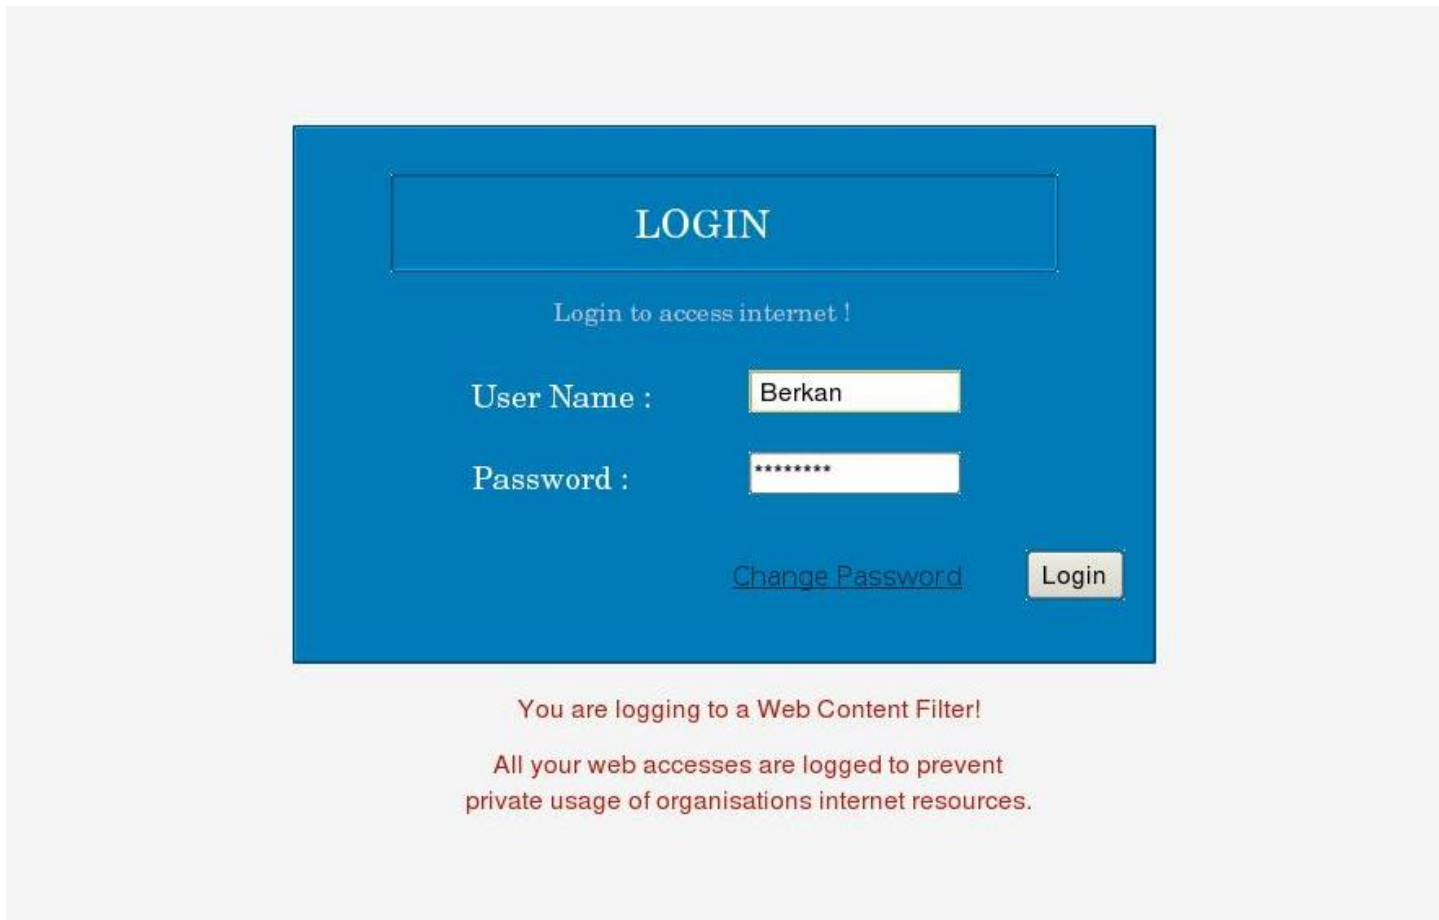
LOGIN

Login to access internet !

User Name : Berkan

Password : ********

Change Password Login

You are logging to a Web Content Filter!

All your web accesses are logged to prevent private usage of organisations internet resources.